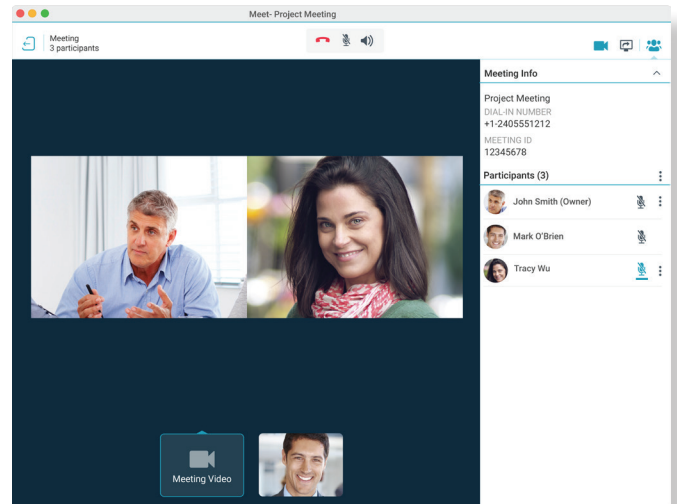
Meet- Project Meeting

Meeting
3 participants

Meeting Info

Project Meeting
DIAL-IN NUMBER
+1-2405551212
MEETING ID
12345678

Participants (3)

John Smith (Owner)

Mark O'Brien

Tracy Wu

Meeting Video